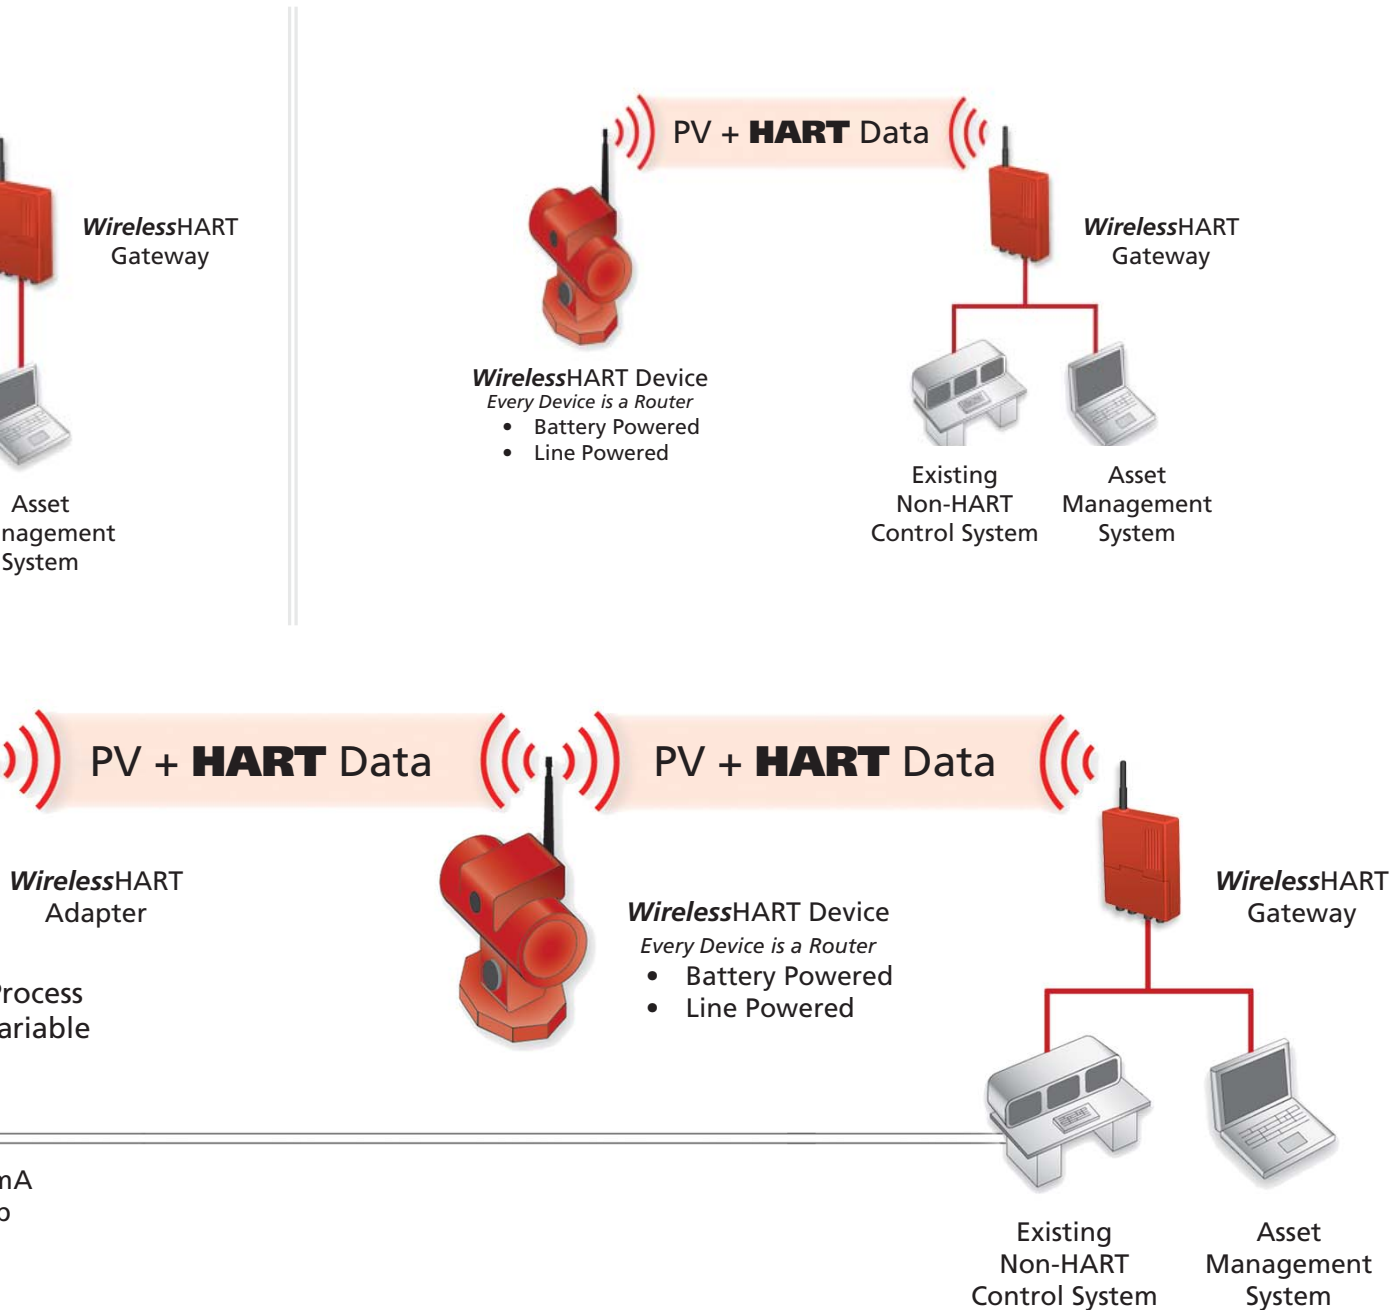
*Wireless*HART
Gateway

Asset
nagement
System

PV + **HART** Data

*Wireless*HART
Gateway

*Wireless*HART Device
*Every Device is a Router*
• Battery Powered
• Line Powered

Existing
Non-HART
Control System

Asset
Management
System

PV + **HART** Data

PV + **HART** Data

*Wireless*HART
Adapter

rocess
ariable

mA
o

*Wireless*HART Device
*Every Device is a Router*
• Battery Powered
• Line Powered

*Wireless*HART
Gateway

Existing
Non-HART
Control System

Asset
Management
System